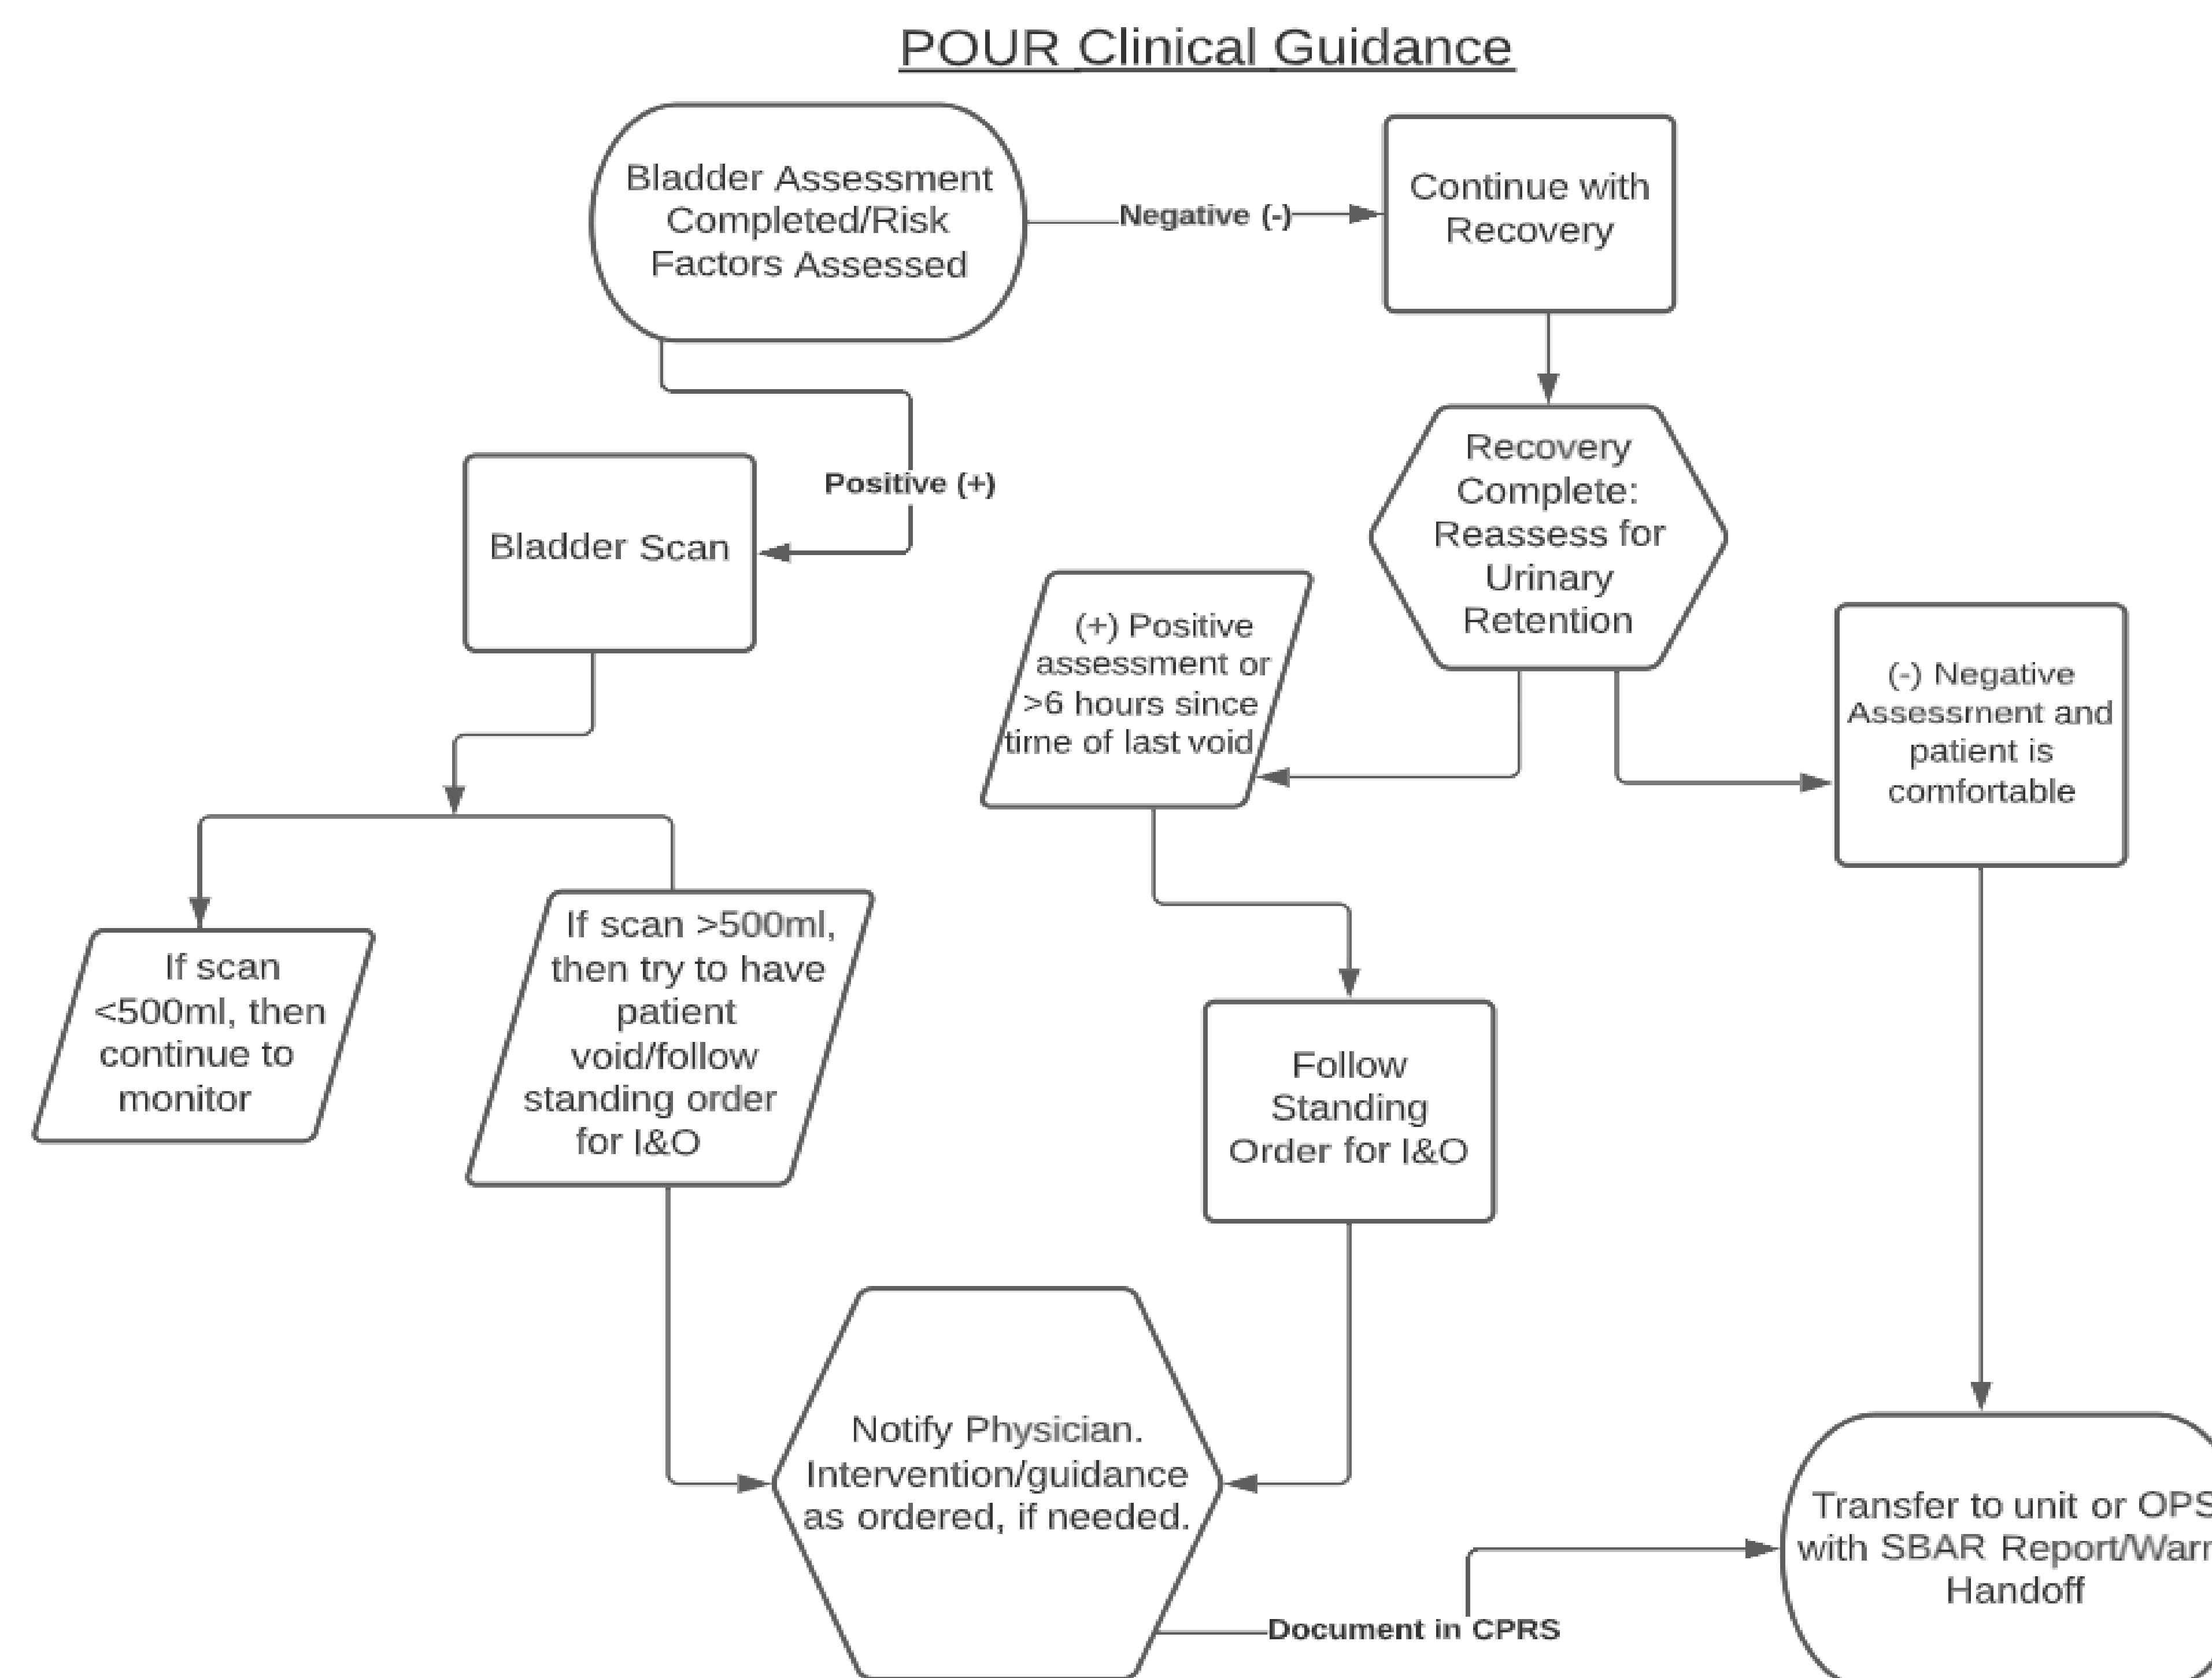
POUR Clinical Guidance

Bladder Assessment Completed/Risk Factors Assessed

Negative (-)

Continue with Recovery

Positive (+)

Bladder Scan

Recovery Complete: Reassess for Urinary Retention

(+) Positive assessment or >6 hours since time of last void

(-) Negative Assessment and patient is comfortable

If scan <500ml, then continue to monitor

If scan >500ml, then try to have patient void/follow standing order for I&O

Follow Standing Order for I&O

Notify Physician. Intervention/guidance as ordered, if needed.

Transfer to unit or OPS with SBAR Report/Warr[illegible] Handoff

Document in CPRS